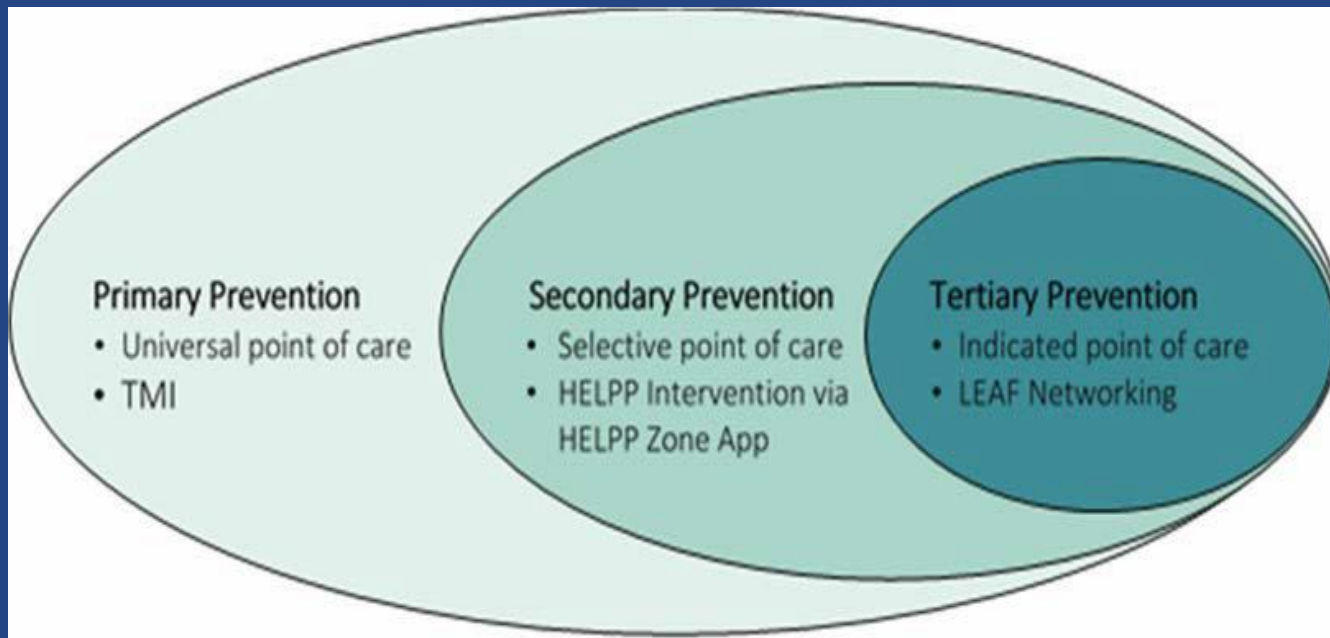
Primary Prevention
• Universal point of care
• TMI

Secondary Prevention
• Selective point of care
• HELPP Intervention via HELPP Zone App

Tertiary Prevention
• Indicated point of care
• LEAF Networking